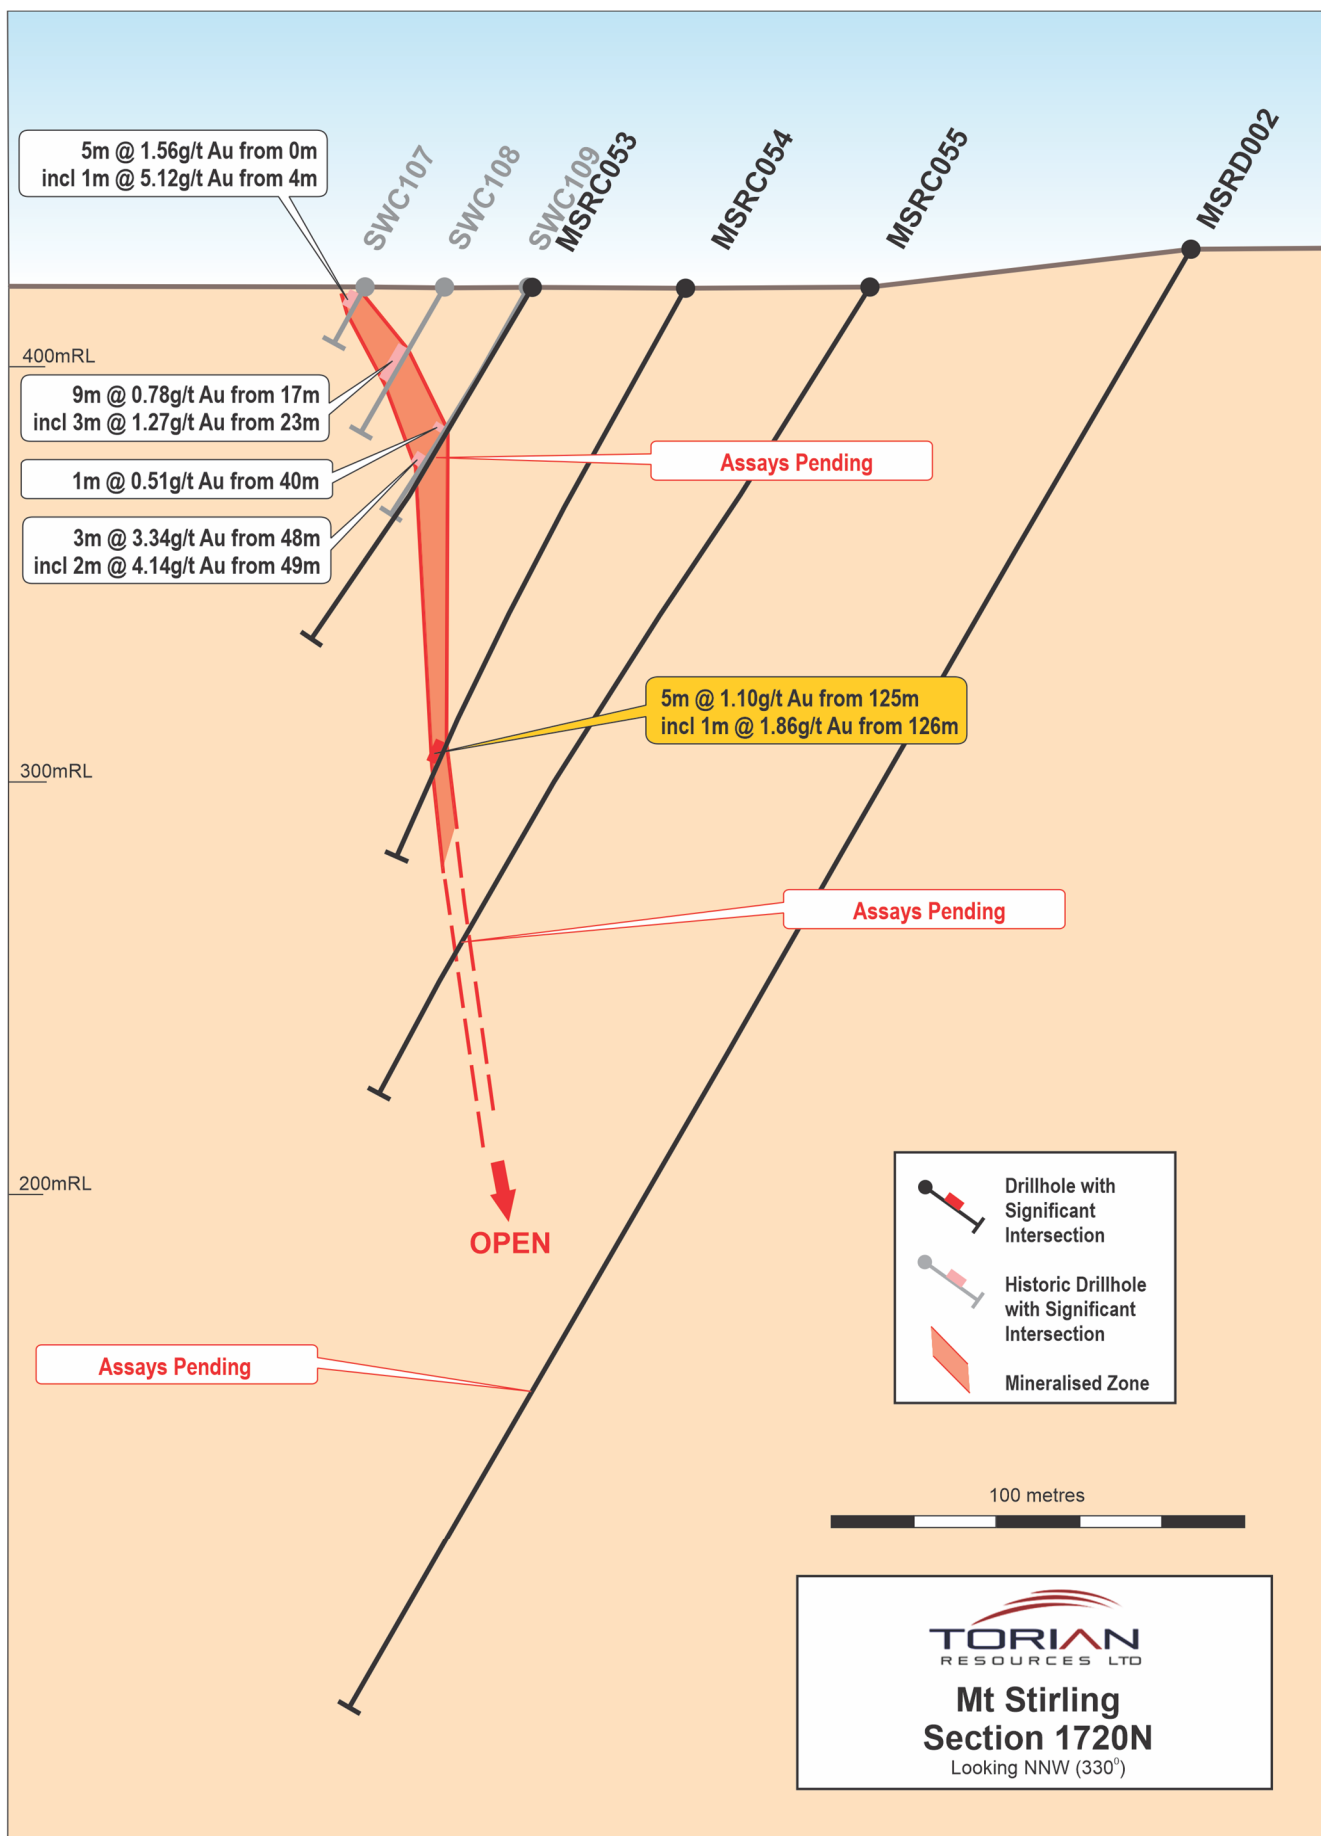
5m @ 1.56g/t Au from 0m
incl 1m @ 5.12g/t Au from 4m

SWC107
SWC108
SWC109
MSRC053
MSRC054
MSRC055
MSRD002

400mRL

9m @ 0.78g/t Au from 17m
incl 3m @ 1.27g/t Au from 23m

1m @ 0.51g/t Au from 40m

3m @ 3.34g/t Au from 48m
incl 2m @ 4.14g/t Au from 49m

Assays Pending

5m @ 1.10g/t Au from 125m
incl 1m @ 1.86g/t Au from 126m

300mRL

Assays Pending

200mRL

OPEN

Assays Pending

Drillhole with Significant Intersection

Historic Drillhole with Significant Intersection

Mineralised Zone

100 metres

TORIAN
RESOURCES LTD

Mt Stirling
Section 1720N
Looking NNW ($330^0$)